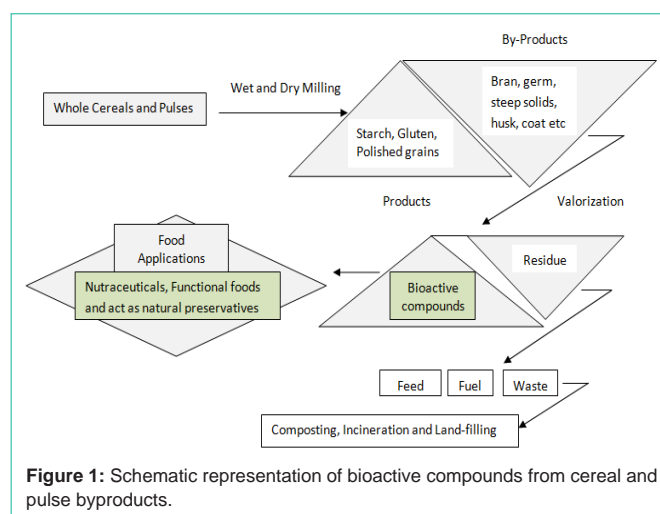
By-Products

Wet and Dry Milling

Whole Cereals and Pulses

Bran, germ, steep solids, husk, coat etc

Starch, Gluten, Polished grains

Products

Valorization

Food Applications

Nutraceuticals, Functional foods and act as natural preservatives

Residue

Bioactive compounds

Feed

Fuel

Waste

Composting, Incineration and Land-filling

**Figure 1:** Schematic representation of bioactive compounds from cereal and pulse byproducts.